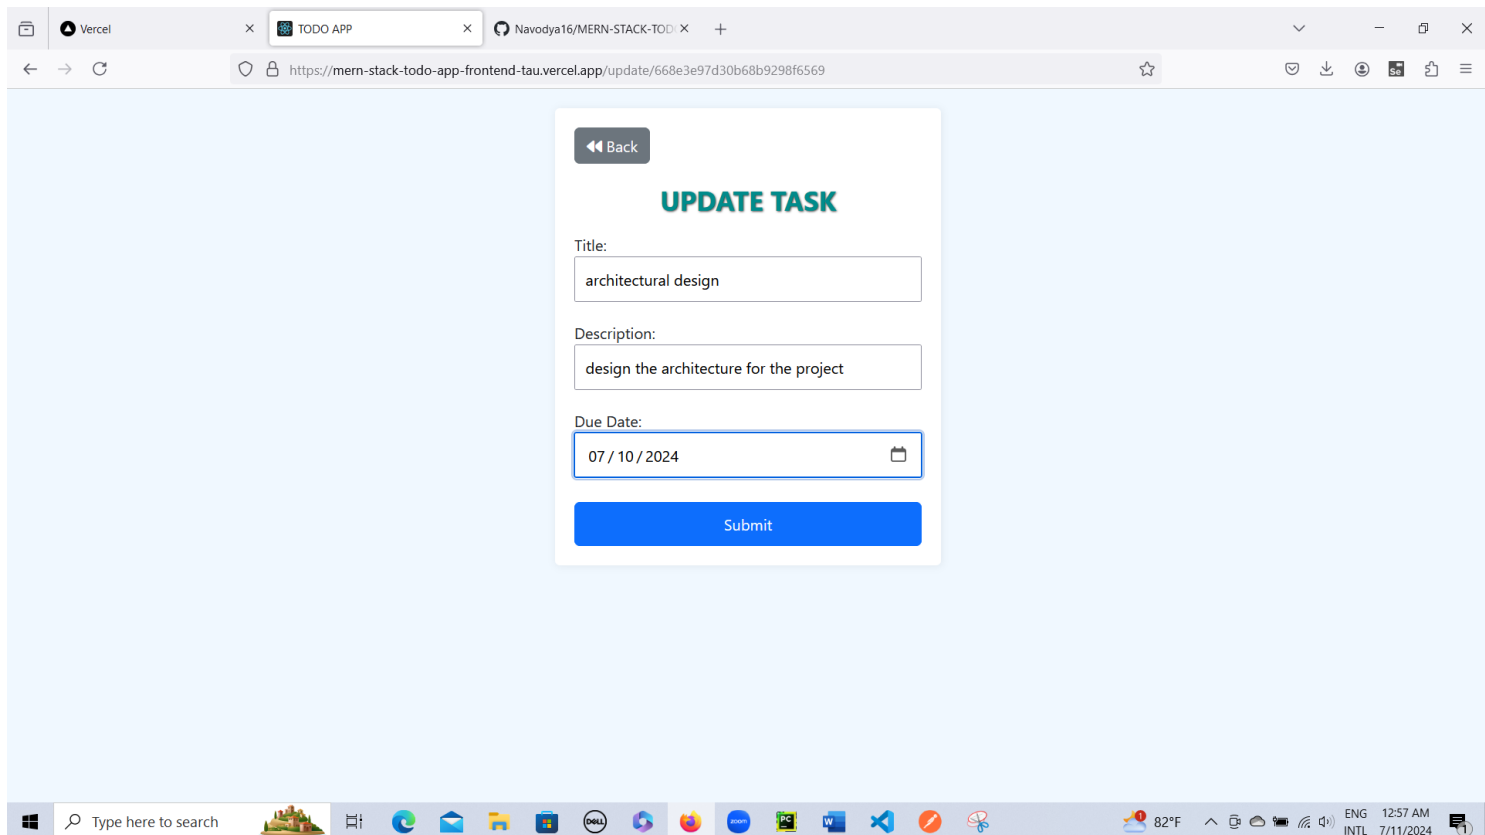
Vercel
TODO APP
Navodya16/MERN-STACK-TOD

https://mern-stack-todo-app-frontend-tau.vercel.app/update/668e3e97d30b68b9298f6569

Back

UPDATE TASK

Title:
architectural design

Description:
design the architecture for the project

Due Date:
07 / 10 / 2024

Submit

Type here to search

82°F

ENG
INTL

12:57 AM
7/11/2024